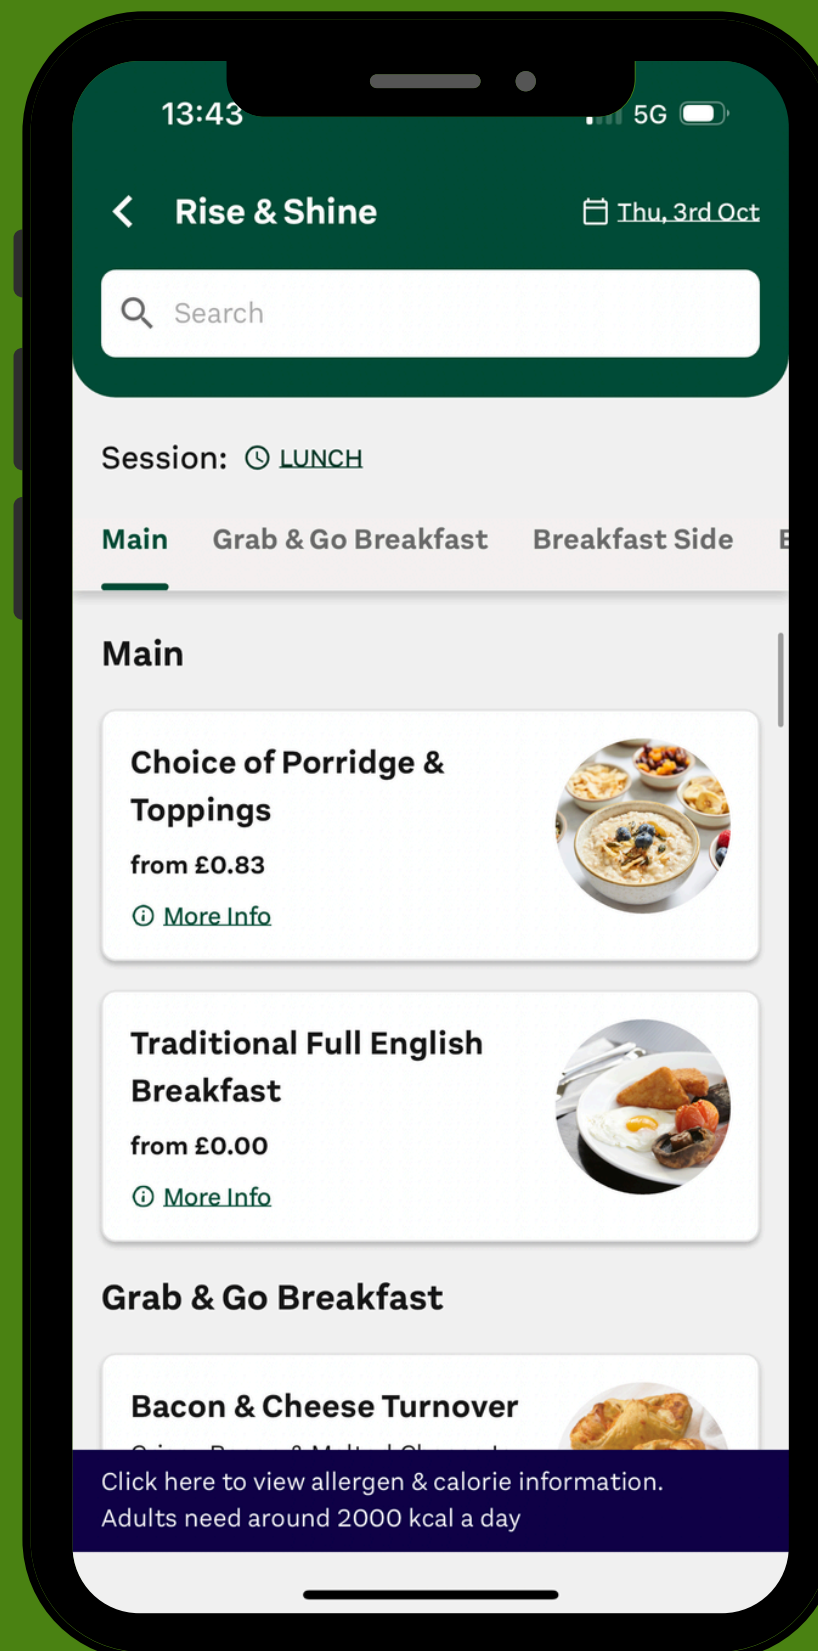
13:43 5G

Rise & Shine

Thu, 3rd Oct

Search

Session: LUNCH

Main Grab & Go Breakfast Breakfast Side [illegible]

Main

Choice of Porridge & Toppings

from £0.83

More Info

Traditional Full English Breakfast

from £0.00

More Info

Grab & Go Breakfast

Bacon & Cheese Turnover

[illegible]

Click here to view allergen & calorie information.
Adults need around 2000 kcal a day